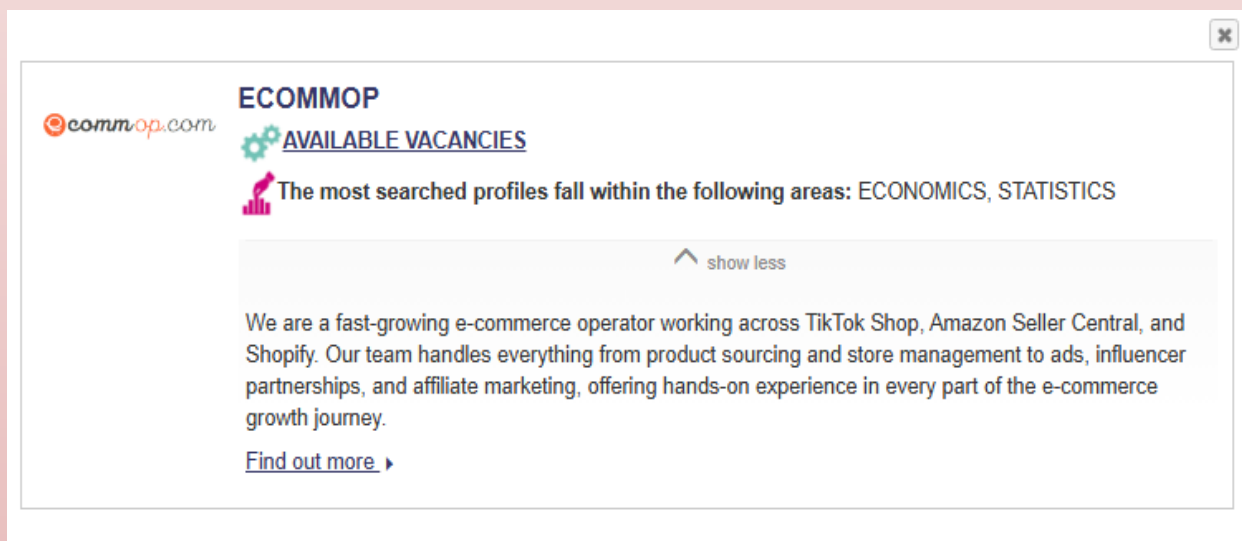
ecommop.com

ECOMMOP

AVAILABLE VACANCIES

The most searched profiles fall within the following areas: ECONOMICS, STATISTICS

show less

We are a fast-growing e-commerce operator working across TikTok Shop, Amazon Seller Central, and Shopify. Our team handles everything from product sourcing and store management to ads, influencer partnerships, and affiliate marketing, offering hands-on experience in every part of the e-commerce growth journey.

Find out more